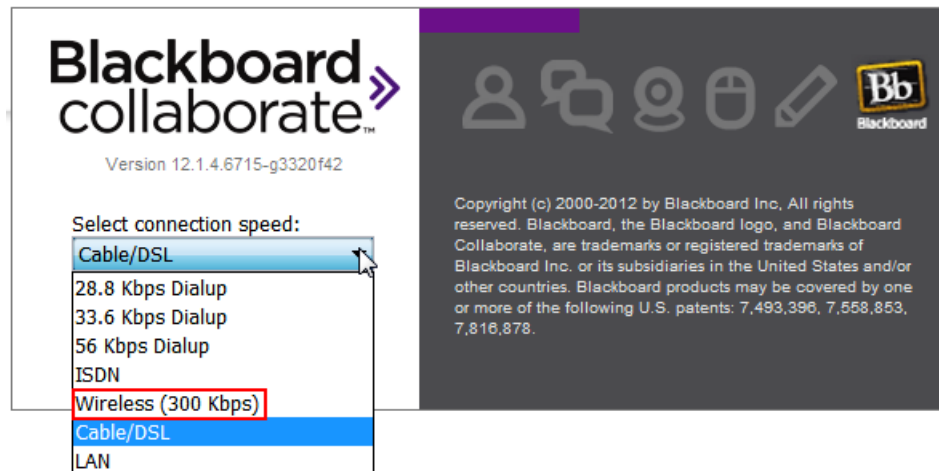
Blackboard collaborate™

Version 12.1.4.6715-g3320f42

Select connection speed:

Cable/DSL

28.8 Kbps Dialup
33.6 Kbps Dialup
56 Kbps Dialup
ISDN
Wireless (300 Kbps)
Cable/DSL
LAN

Bb
Blackboard

Copyright (c) 2000-2012 by Blackboard Inc, All rights reserved. Blackboard, the Blackboard logo, and Blackboard Collaborate, are trademarks or registered trademarks of Blackboard Inc. or its subsidiaries in the United States and/or other countries. Blackboard products may be covered by one or more of the following U.S. patents: 7,493,396, 7,558,853, 7,816,878.